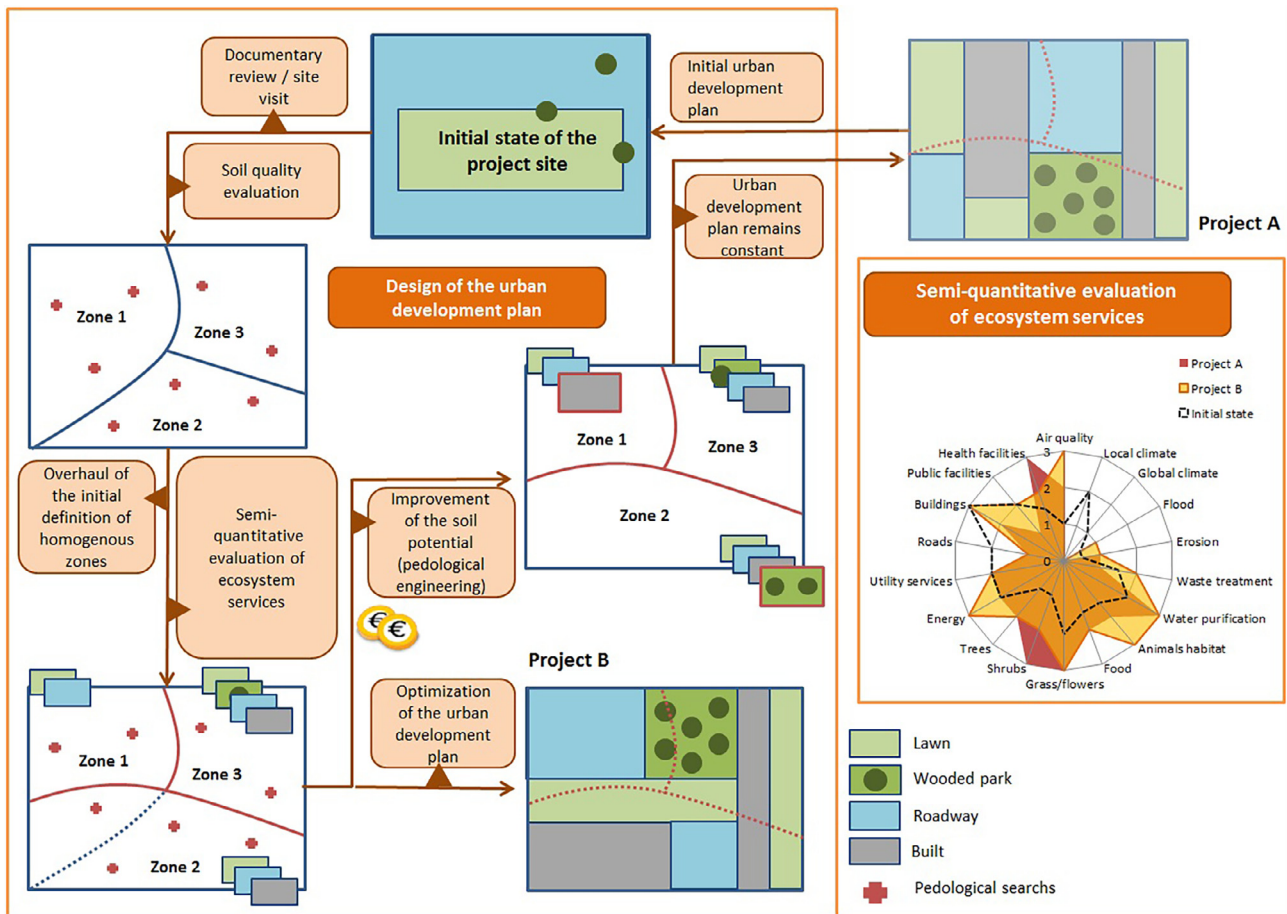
Documentary review / site visit

Initial state of the project site

Initial urban development plan

Soil quality evaluation

Urban development plan remains constant

Project A

Zone 1
Zone 3
Zone 2

Design of the urban development plan

Semi-quantitative evaluation of ecosystem services

Project A
Project B
Initial state

Air quality
Local climate
Global climate
Flood
Erosion
Waste treatment
Water purification
Animals habitat
Food
Grass/flowers
Shrubs
Trees
Energy
Utility services
Roads
Buildings
Public facilities
Health facilities

3
2
1
0

Zone 1
Zone 3
Zone 2

Overhaul of the initial definition of homogenous zones

Semi-quantitative evaluation of ecosystem services

Improvement of the soil potential (pedological engineering)

Project B

Optimization of the urban development plan

Zone 1
Zone 3
Zone 2

Lawn
Wooded park
Roadway
Built
Pedological searchs